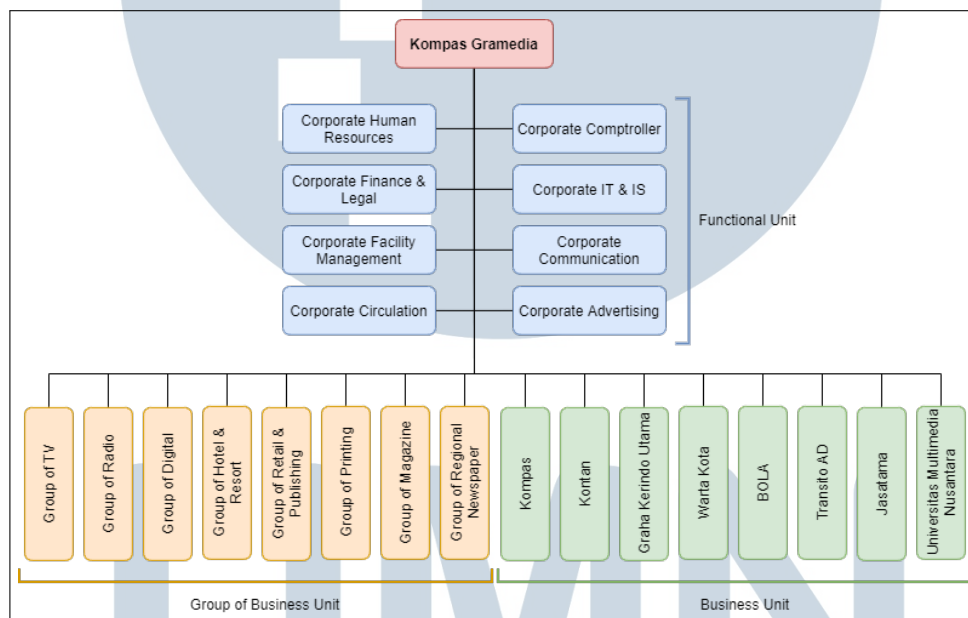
Kompas Gramedia

Corporate Human Resources

Corporate Comptroller

Corporate Finance & Legal

Corporate IT & IS

Corporate Facility Management

Corporate Communication

Corporate Circulation

Corporate Advertising

Functional Unit

Group of TV

Group of Radio

Group of Digital

Group of Hotel & Resort

Group of Retail & Publishing

Group of Printing

Group of Magazine

Group of Regional Newspaper

Kompas

Kontan

Graha Kerindo Utama

Warta Kota

BOLA

Transito AD

Jasatama

Universitas Multimedia Nusantara

Group of Business Unit

Business Unit